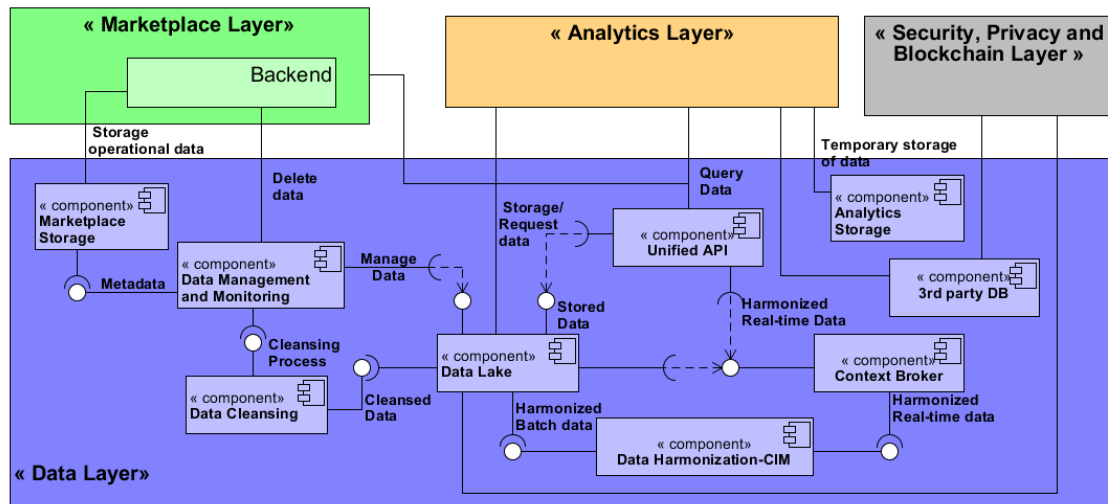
« Marketplace Layer»

Backend

« Analytics Layer»

« Security, Privacy and Blockchain Layer »

Storage operational data

Delete data

Query Data

Temporary storage of data

« component» Marketplace Storage

Storage/ Request data

« component» Unified API

« component» Analytics Storage

« component» Data Management and Monitoring

Manage Data

Metadata

« component» 3rd party DB

Stored Data

Harmonized Real-time Data

Cleansing Process

« component» Data Lake

« component» Context Broker

« component» Data Cleansing

Cleansed Data

Harmonized Batch data

Harmonized Real-time data

« component» Data Harmonization-CIM

« Data Layer»